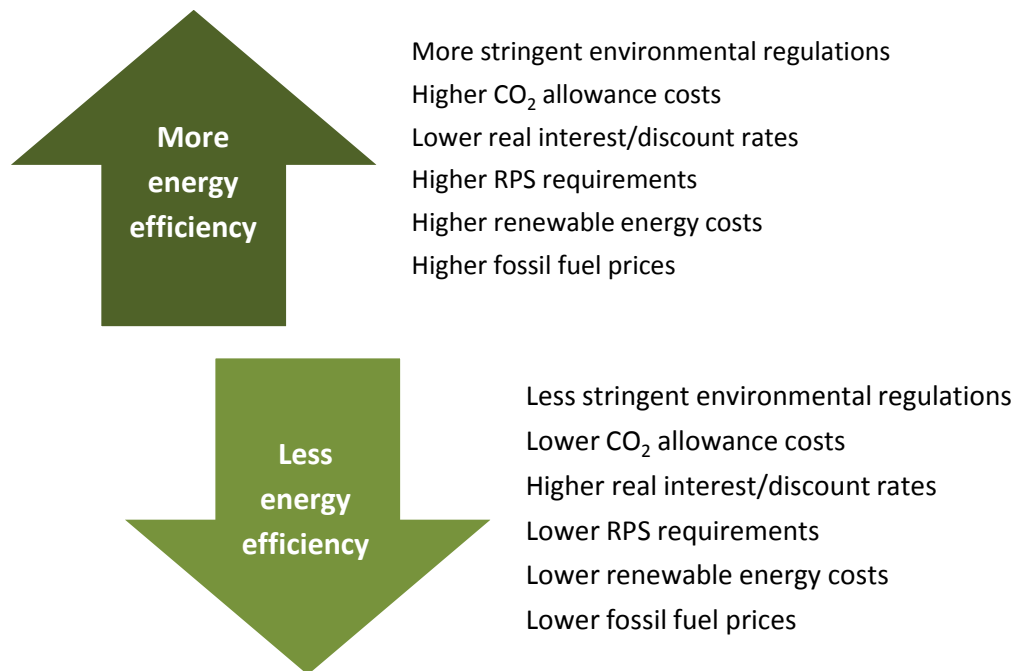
More energy efficiency

More stringent environmental regulations
Higher $CO_2$ allowance costs
Lower real interest/discount rates
Higher RPS requirements
Higher renewable energy costs
Higher fossil fuel prices

Less energy efficiency

Less stringent environmental regulations
Lower $CO_2$ allowance costs
Higher real interest/discount rates
Lower RPS requirements
Lower renewable energy costs
Lower fossil fuel prices